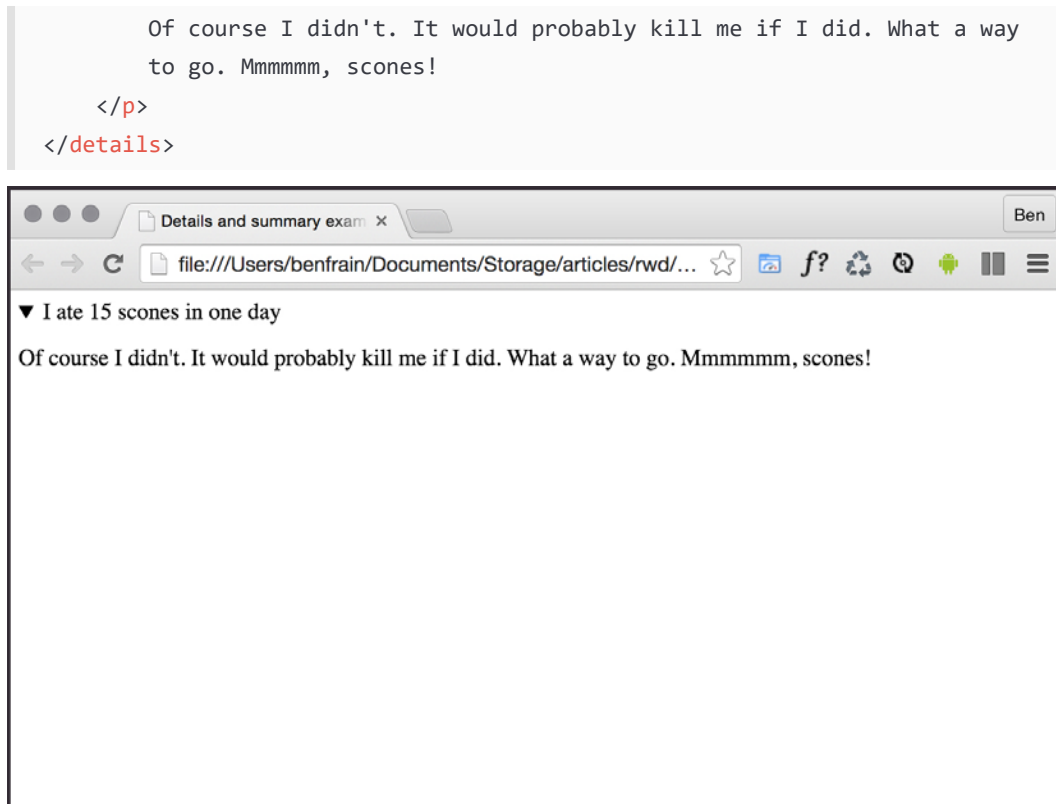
Of course I didn't. It would probably kill me if I did. What a way to go. Mmmmmm, scones!
</p>
</details>

Details and summary exam ×

Ben

file:///Users/benfrain/Documents/Storage/articles/rwd/...

f?

▼ I ate 15 scones in one day

Of course I didn't. It would probably kill me if I did. What a way to go. Mmmmmm, scones!